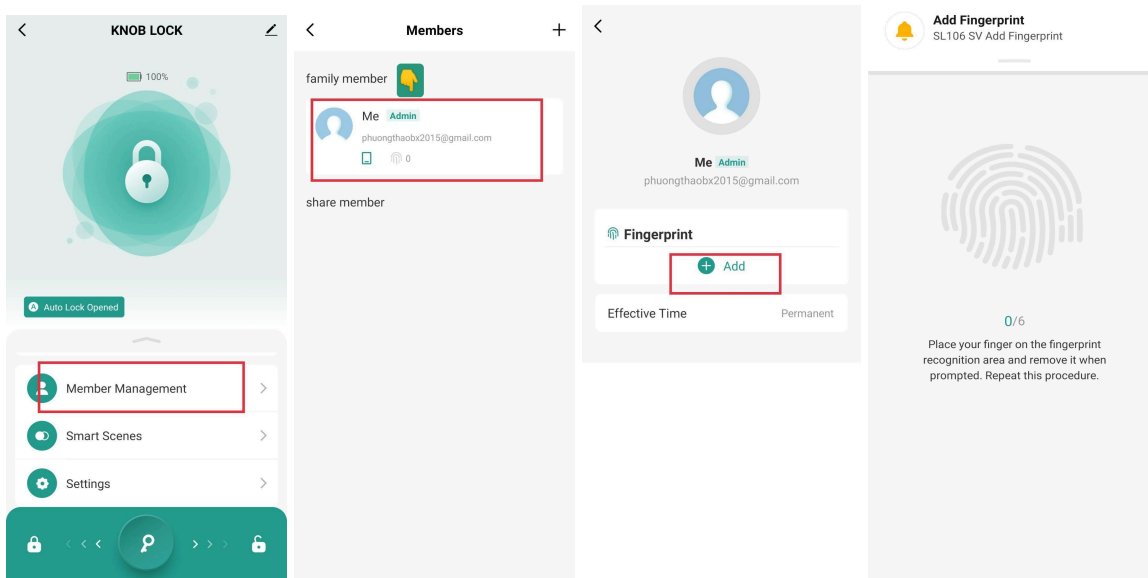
KNOB LOCK

100%

Auto Lock Opened

Member Management

Smart Scenes

Settings

Members

family member

Me Admin
phuongthaobx2015@gmail.com
0

share member

Me Admin
phuongthaobx2015@gmail.com

Fingerprint

Add

Effective Time Permanent

Add Fingerprint
SL106 SV Add Fingerprint

0/6

Place your finger on the fingerprint recognition area and remove it when prompted. Repeat this procedure.